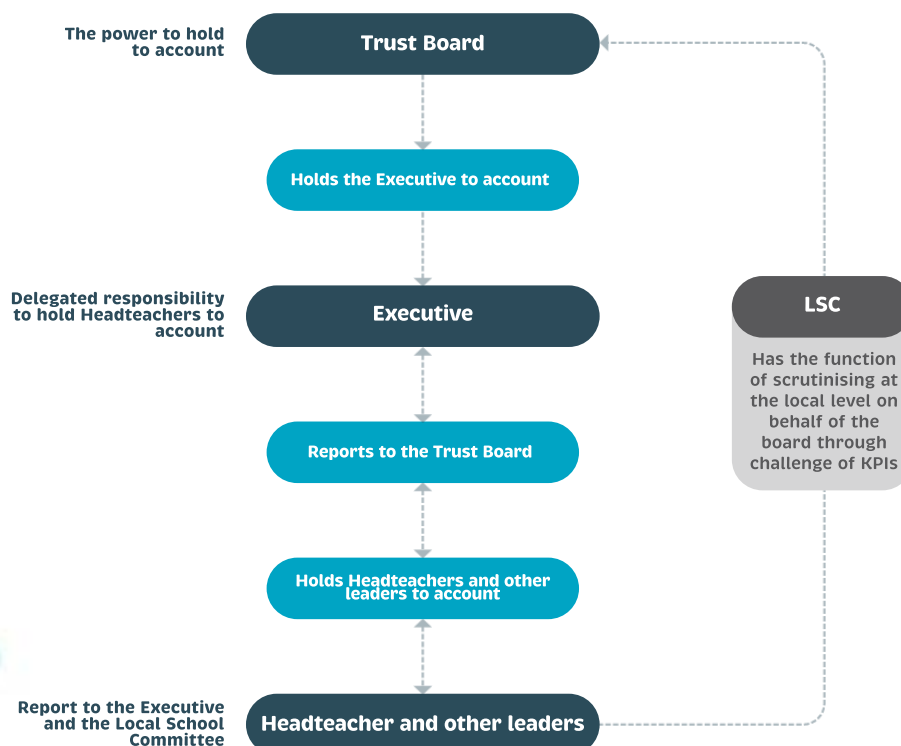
The power to hold to account

Trust Board

Holds the Executive to account

Delegated responsibility to hold Headteachers to account

Executive

Reports to the Trust Board

Holds Headteachers and other leaders to account

Report to the Executive and the Local School Committee

Headteacher and other leaders

LSC

Has the function of scrutinising at the local level on behalf of the board through challenge of KPIs